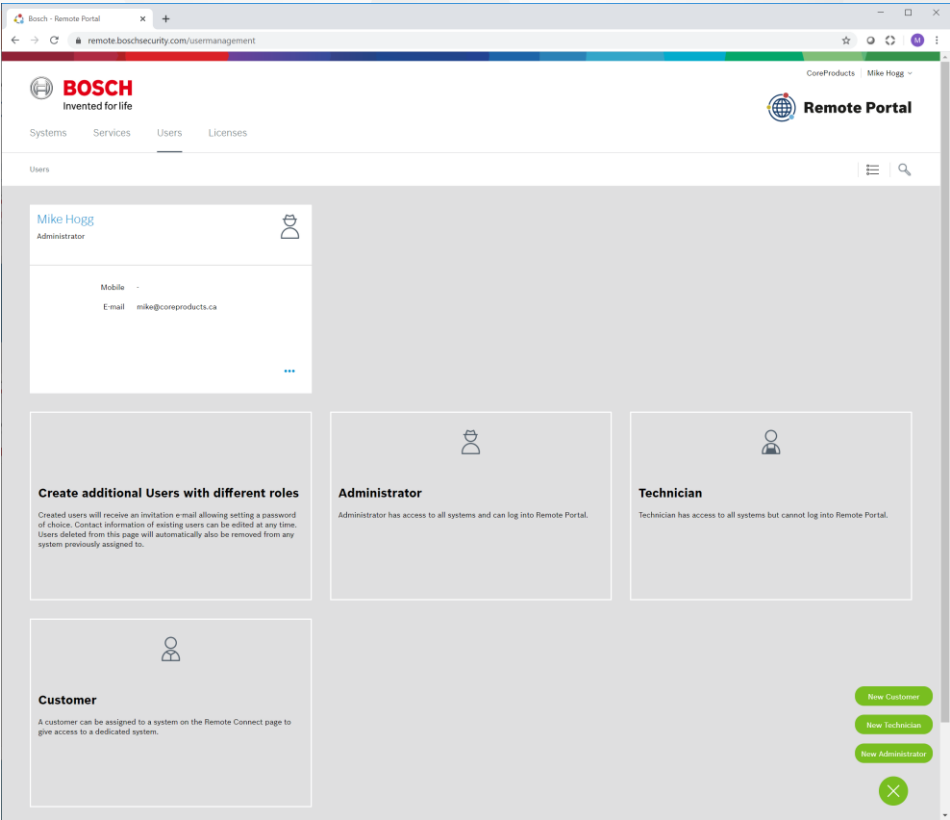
Bosch - Remote Portal

remote.boschsecurity.com/usermanagement

M

BOSCH
Invented for life

CoreProducts | Mike Hogg

Remote Portal

Systems Services Users Licenses

Users

Mike Hogg
Administrator

Mobile -
E-mail mike@coreproducts.ca

...

Create additional Users with different roles

Created users will receive an invitation e-mail allowing setting a password of choice. Contact information of existing users can be edited at any time. Users deleted from this page will automatically also be removed from any system previously assigned to.

Administrator

Administrator has access to all systems and can log into Remote Portal.

Technician

Technician has access to all systems but cannot log into Remote Portal.

Customer

A customer can be assigned to a system on the Remote Connect page to give access to a dedicated system.

New Customer
New Technician
New Administrator